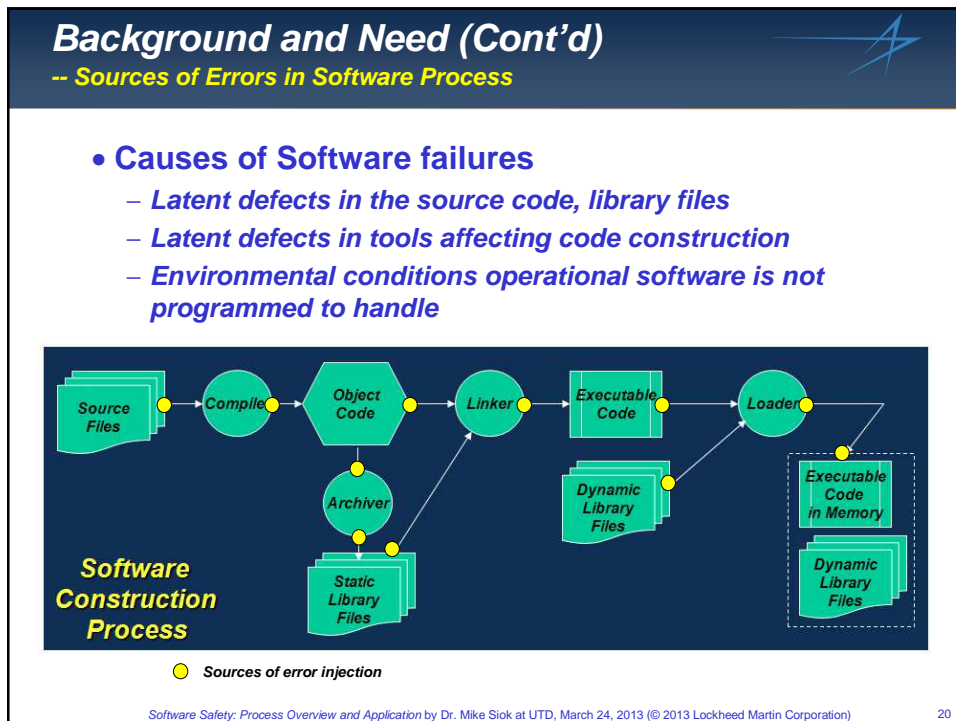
Background and Need (Cont'd)
-- Sources of Errors in Software Process

• Causes of Software failures
– Latent defects in the source code, library files
– Latent defects in tools affecting code construction
– Environmental conditions operational software is not programmed to handle

Source Files
Compile
Object Code
Linker
Executable Code
Loader
Archiver
Dynamic Library Files
Executable Code in Memory
Static Library Files
Dynamic Library Files

Software Construction Process

Sources of error injection

Software Safety: Process Overview and Application by Dr. Mike Siok at UTD, March 24, 2013 (© 2013 Lockheed Martin Corporation)

20